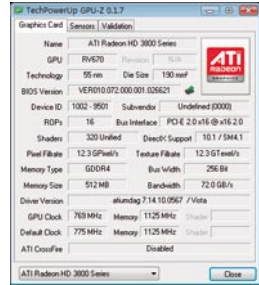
TechPowerUp GPU-Z 0.1.7

Graphics Card | Sensors | Validation

Name ATI Radeon HD 3800 Series

GPU RV670 Revision N/A

Technology 55 nm Die Size 190 mm²

BIOS Version VER010.072.000.001.026621

Device ID 1002 - 9501 Subvendor Undefined (0000)

ROPs 16 Bus Interface PCI-E 2.0 x16 @ x16 2.0

Shaders 320 Unified DirectX Support 10.1 / SM4.1

Pixel Fillrate 12.3 GPixel/s Texture Fillrate 12.3 GTexel/s

Memory Type GDDR4 Bus Width 256 Bit

Memory Size 512 MB Bandwidth 72.0 GB/s

Driver Version atiumdag 7.14.10.0567 / Vista

GPU Clock 769 MHz Memory 1125 MHz Shader

Default Clock 775 MHz Memory 1125 MHz Shader

ATI CrossFire Disabled

ATI Radeon HD 3800 Series

Close

ATI RADEON GRAPHICS